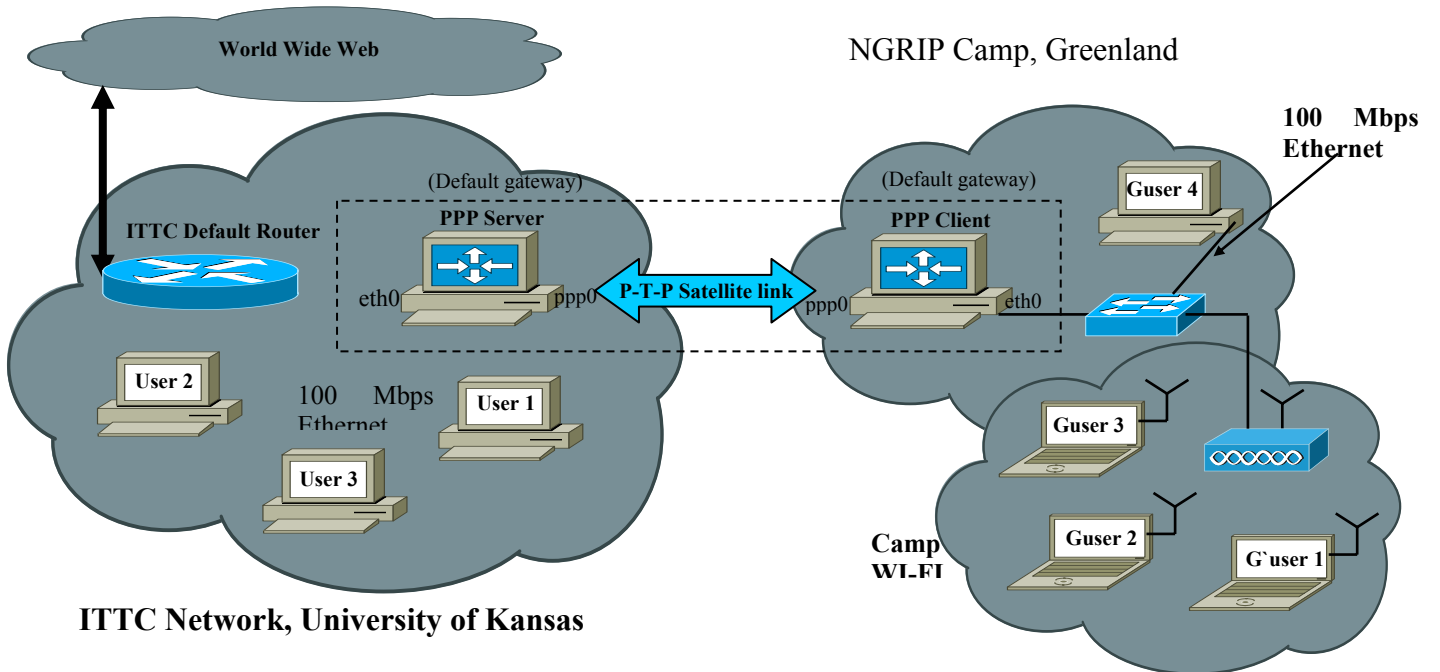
World Wide Web

NGRIP Camp, Greenland

100 Mbps Ethernet

(Default gateway)

(Default gateway)

PPP Server

PPP Client

Guser 4

ITTC Default Router

eth0

ppp0

P-T-P Satellite link

ppp0

eth0

User 2

100 Mbps Ethernet

User 1

Guser 3

User 3

Guser 2

G`user 1

Camp WI-FI

ITTC Network, University of Kansas